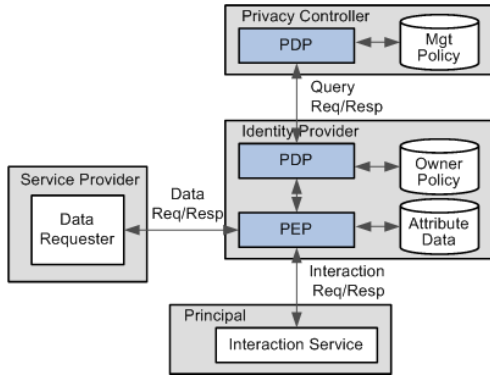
Privacy Controller

PDP

Mgt Policy

Query Req/Resp

Identity Provider

PDP

Owner Policy

Service Provider

Data Req/Resp

Data Requester

PEP

Attribute Data

Interaction Req/Resp

Principal

Interaction Service